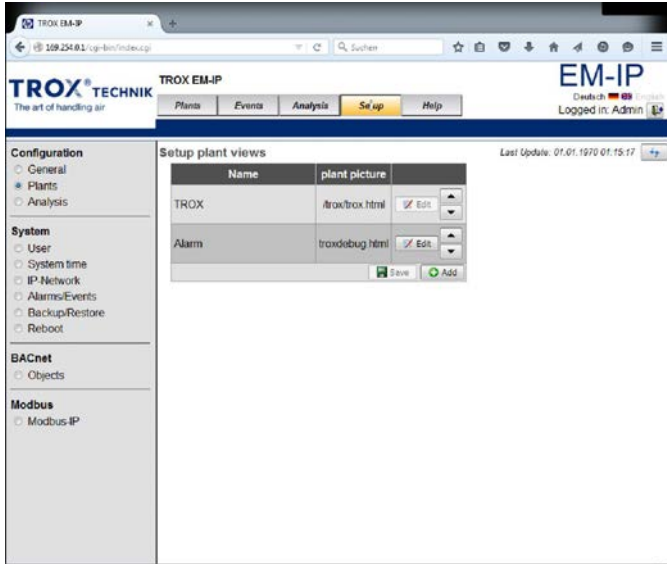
TROX EM-IP
169.254.0.1/cgi-bin/index.cgi
Suchen

TROX® TECHNIK
The art of handling air

TROX EM-IP
Plants
Events
Analysis
Setup
Help

EM-IP
Deutsch English
Logged in: Admin

Configuration
General
Plants
Analysis

System
User
System time
IP-Network
Alarms/Events
Backup/Restore
Reboot

BACnet
Objects

Modbus
Modbus-IP

Setup plant views
Last Update: 01.01.1970 01:15:17

| Name | plant picture | |
|---|---|---|
| TROX | /trox/trox.html | Edit |
| Alarm | troxdebug.html | Edit |

Save
Add